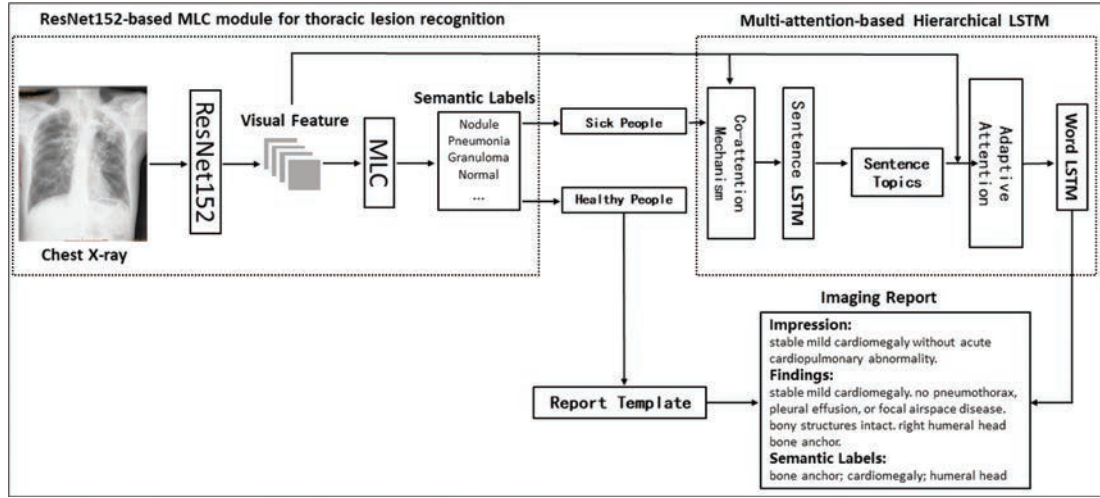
ResNet152-based MLC module for thoracic lesion recognition

Multi-attention-based Hierarchical LSTM

Chest X-ray

ResNet152

Visual Feature

MLC

Semantic Labels

Nodule
Pneumonia
Granuloma
Normal
...

Sick People

Healthy People

Co-attention Mechanism

Sentence LSTM

Sentence Topics

Adaptive Attention

Word LSTM

Imaging Report

Report Template

Impression:
stable mild cardiomegaly without acute cardiopulmonary abnormality.

Findings:
stable mild cardiomegaly. no pneumothorax, pleural effusion, or focal airspace disease. bony structures intact. right humeral head bone anchor.

Semantic Labels:
bone anchor; cardiomegaly; humeral head